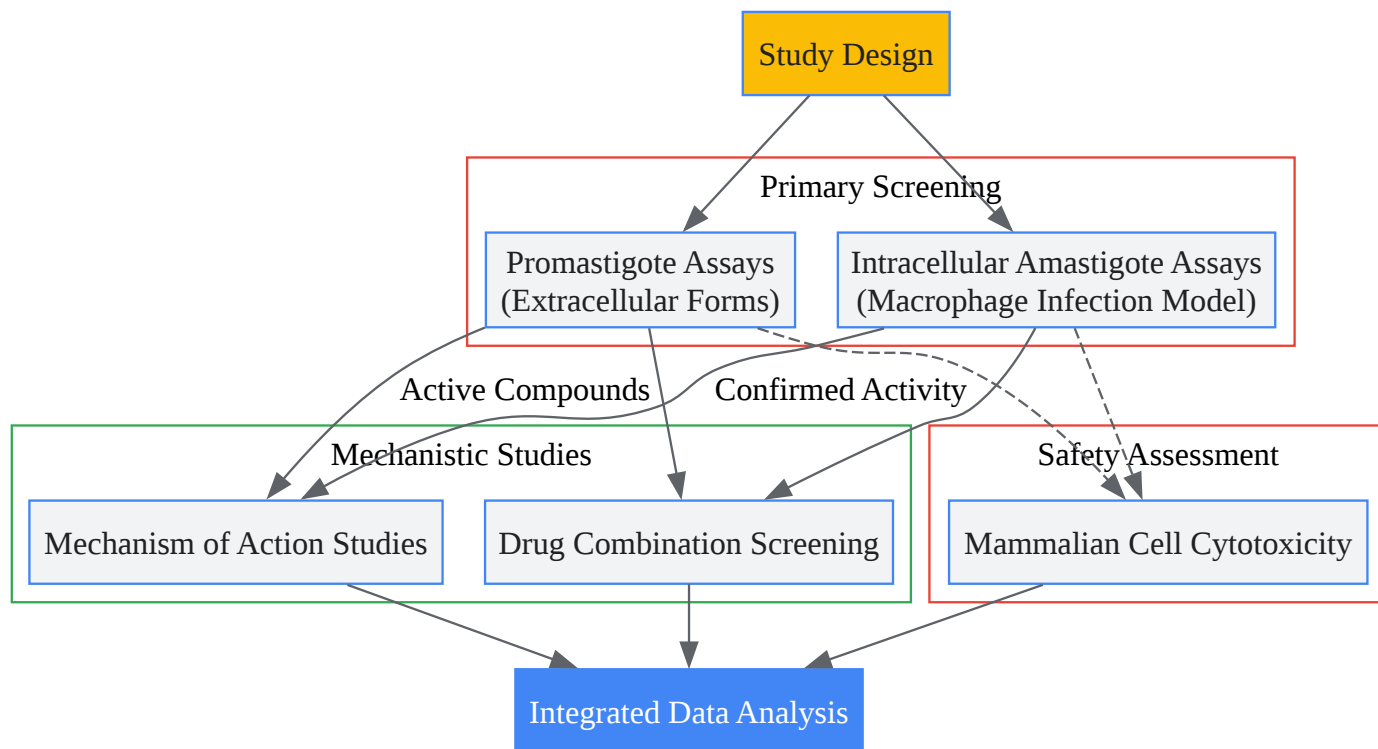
Study Design

Primary Screening

Promastigote Assays (Extracellular Forms)

Intracellular Amastigote Assays (Macrophage Infection Model)

Active Compounds

Confirmed Activity

Mechanistic Studies

Mechanism of Action Studies

Drug Combination Screening

Safety Assessment

Mammalian Cell Cytotoxicity

Integrated Data Analysis